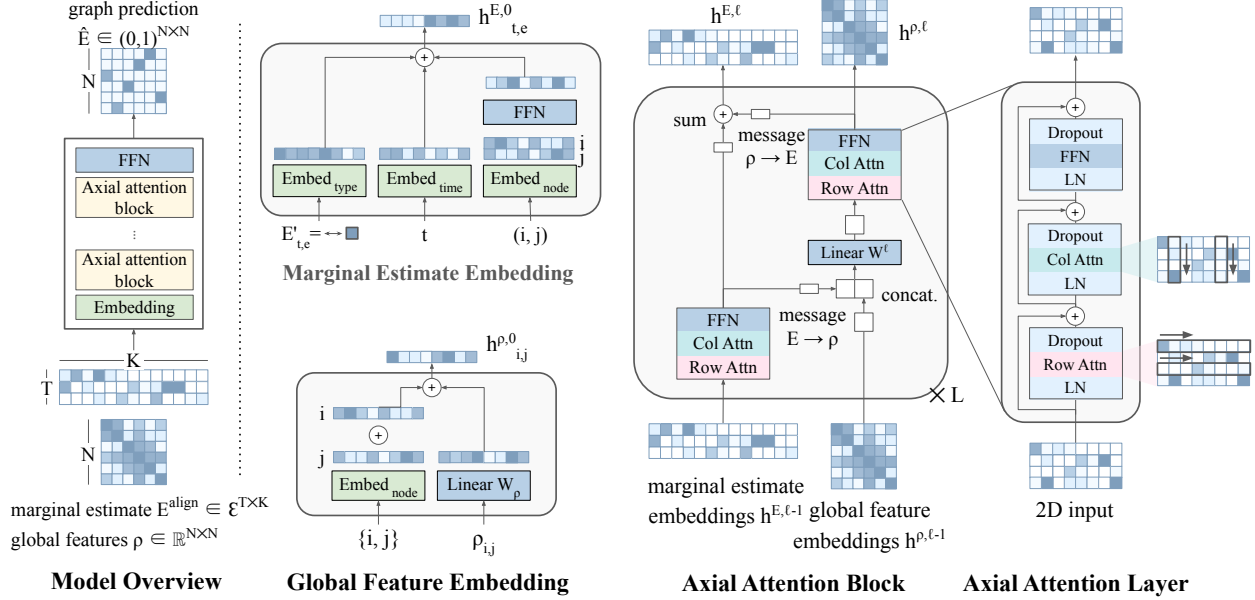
graph prediction
$\hat{E} \in (0,1)^{N \times N}$
N
FFN
Axial attention block
⋮
Axial attention block
Embedding
K
T
N
marginal estimate $E^{align} \in \mathcal{E}^{T \times K}$
global features $\rho \in \mathbb{R}^{N \times N}$

Model Overview

$h^{E,0}_{t,e}$
+
FFN
i
j
Embed$_{type}$
Embed$_{time}$
Embed$_{node}$
$E'_{t,e} = \leftrightarrow$
t
(i, j)
Marginal Estimate Embedding

$h^{\rho,0}_{i,j}$
+
i
+
j
Embed$_{node}$
Linear $W_\rho$
{i, j}
$\rho_{i,j}$

Global Feature Embedding

$h^{E,\ell}$
$h^{\rho,\ell}$
sum
+
message
$\rho \rightarrow E$
FFN
Col Attn
Row Attn
Linear $W^\ell$
concat.
message
$E \rightarrow \rho$
FFN
Col Attn
Row Attn
× L
marginal estimate embeddings $h^{E,\ell-1}$
global feature embeddings $h^{\rho,\ell-1}$

Axial Attention Block

+
Dropout
FFN
LN
+
Dropout
Col Attn
LN
+
Dropout
Row Attn
LN
2D input

Axial Attention Layer